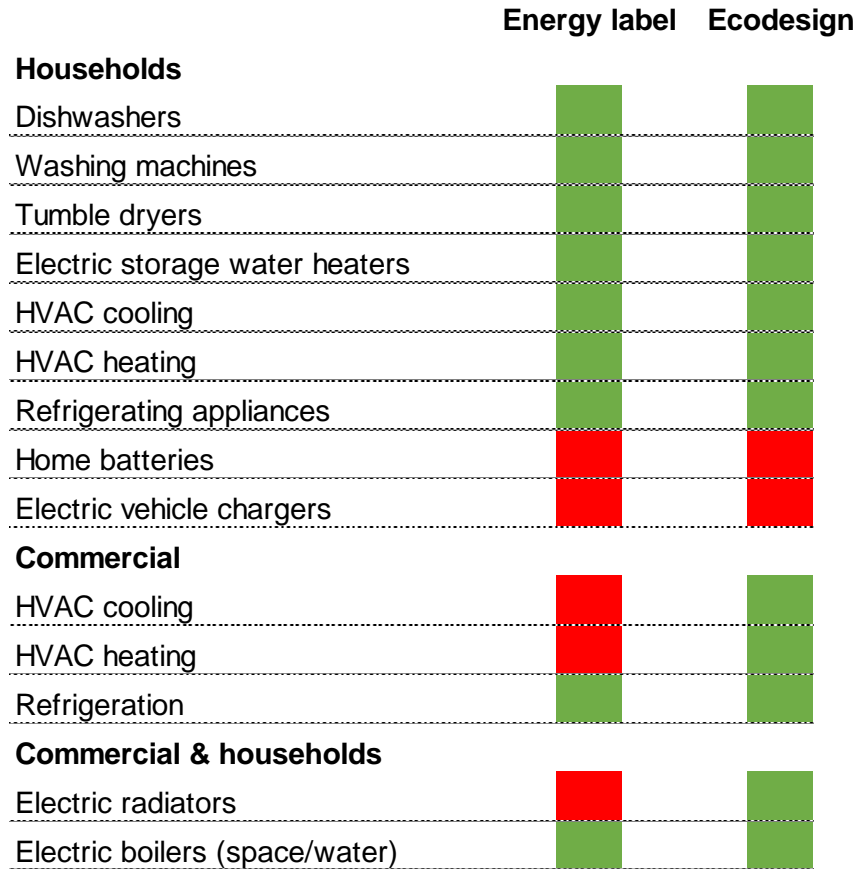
| | Energy label | Ecodesign |
|---|---|---|
| **Households** | | |
| Dishwashers | | |
| Washing machines | | |
| Tumble dryers | | |
| Electric storage water heaters | | |
| HVAC cooling | | |
| HVAC heating | | |
| Refrigerating appliances | | |
| Home batteries | | |
| Electric vehicle chargers | | |
| **Commercial** | | |
| HVAC cooling | | |
| HVAC heating | | |
| Refrigeration | | |
| **Commercial & households** | | |
| Electric radiators | | |
| Electric boilers (space/water) | | |